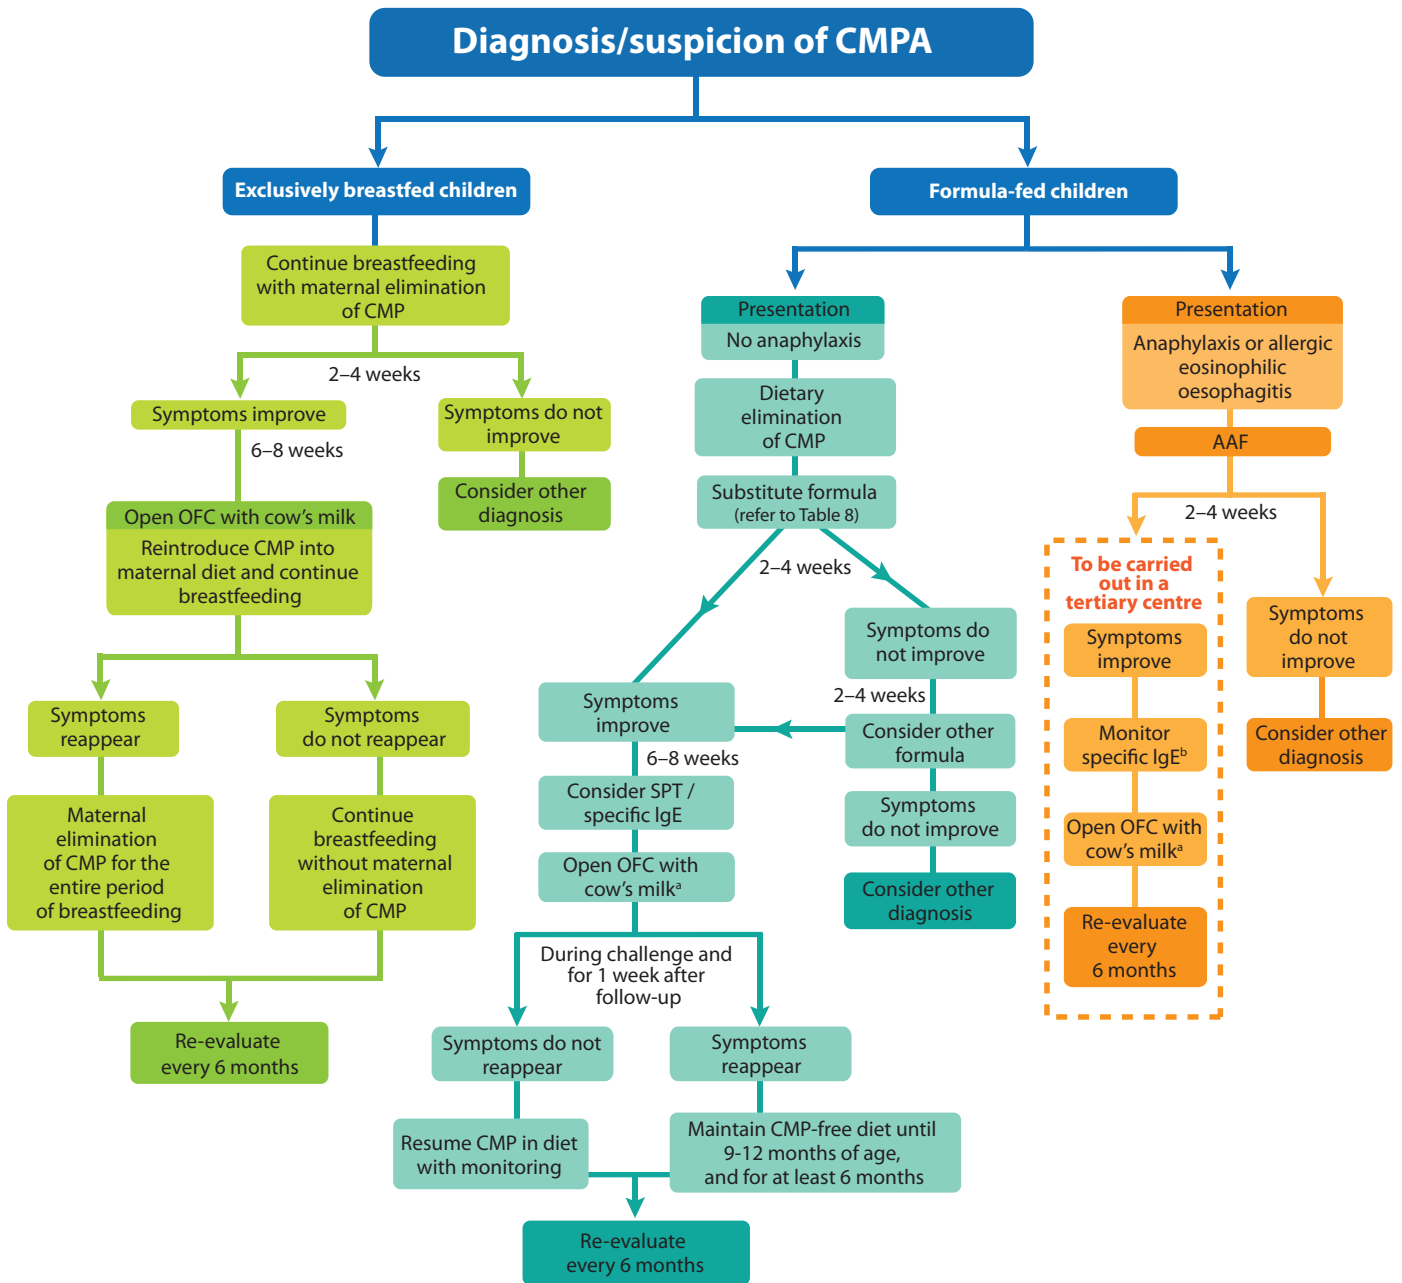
Diagnosis/suspicion of CMPA

Exclusively breastfed children

Continue breastfeeding with maternal elimination of CMP

2–4 weeks

Symptoms improve

Symptoms do not improve

Consider other diagnosis

6–8 weeks

Open OFC with cow's milk

Reintroduce CMP into maternal diet and continue breastfeeding

Symptoms reappear

Symptoms do not reappear

Maternal elimination of CMP for the entire period of breastfeeding

Continue breastfeeding without maternal elimination of CMP

Re-evaluate every 6 months

Formula-fed children

Presentation

No anaphylaxis

Dietary elimination of CMP

Substitute formula (refer to Table 8)

2–4 weeks

Symptoms do not improve

2–4 weeks

Consider other formula

Symptoms do not improve

Consider other diagnosis

Symptoms improve

6–8 weeks

Consider SPT / specific IgE

Open OFC with cow's milk$^a$

During challenge and for 1 week after follow-up

Symptoms do not reappear

Symptoms reappear

Resume CMP in diet with monitoring

Maintain CMP-free diet until 9-12 months of age, and for at least 6 months

Re-evaluate every 6 months

Presentation

Anaphylaxis or allergic eosinophilic oesophagitis

AAF

2–4 weeks

To be carried out in a tertiary centre

Symptoms improve

Monitor specific IgE$^b$

Open OFC with cow's milk$^a$

Re-evaluate every 6 months

Symptoms do not improve

Consider other diagnosis